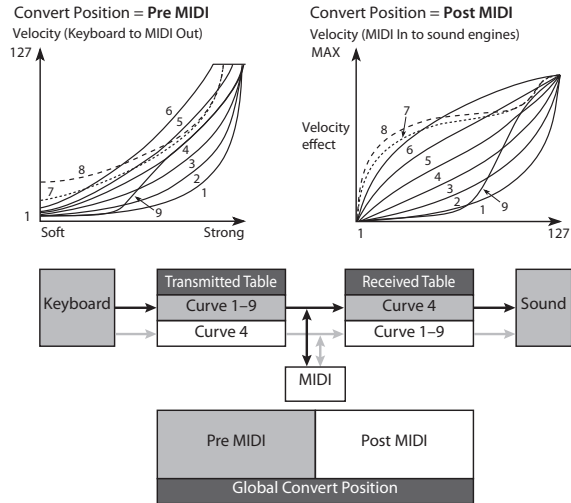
Convert Position = **Pre MIDI**
Velocity (Keyboard to MIDI Out)

127

6
5
4
3
2
1
8
7
9

1
Soft
Strong

Convert Position = **Post MIDI**
Velocity (MIDI In to sound engines)
MAX

Velocity effect

7
8
6
5
4
3
2
1
9

1
127

Keyboard

Transmitted Table
Curve 1–9
Curve 4

Received Table
Curve 4
Curve 1–9

Sound

MIDI

Pre MIDI
Post MIDI
Global Convert Position